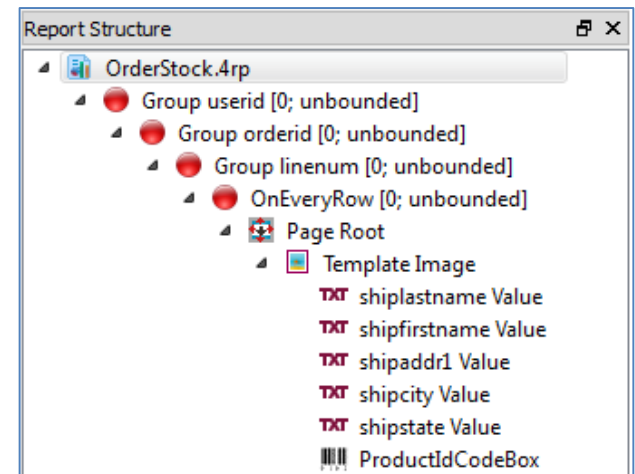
Report Structure

OrderStock.4rp
Group userid [0; unbounded]
Group orderid [0; unbounded]
Group linenum [0; unbounded]
OnEveryRow [0; unbounded]
Page Root
Template Image
TXT shiplastname Value
TXT shipfirstname Value
TXT shipaddr1 Value
TXT shipcity Value
TXT shipstate Value
ProductIdCodeBox